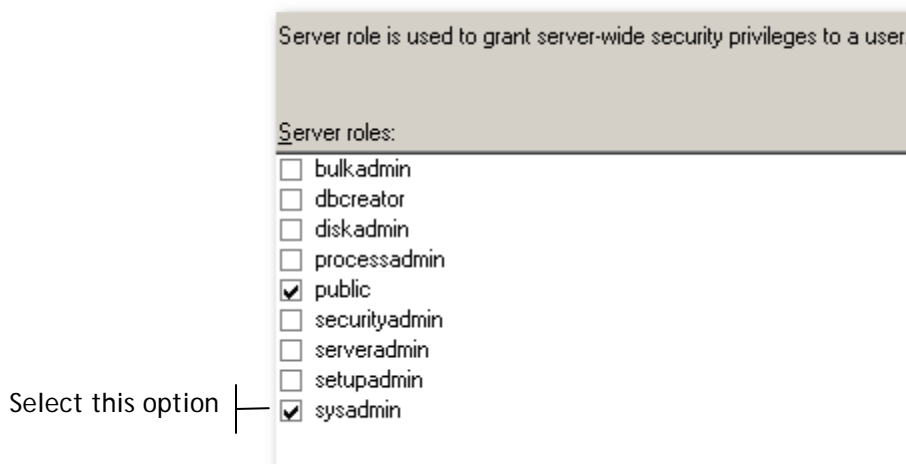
Server role is used to grant server-wide security privileges to a user.

Server roles:

bulkadmin
dbcreator
diskadmin
processadmin
public
securityadmin
serveradmin
setupadmin
sysadmin

Select this option